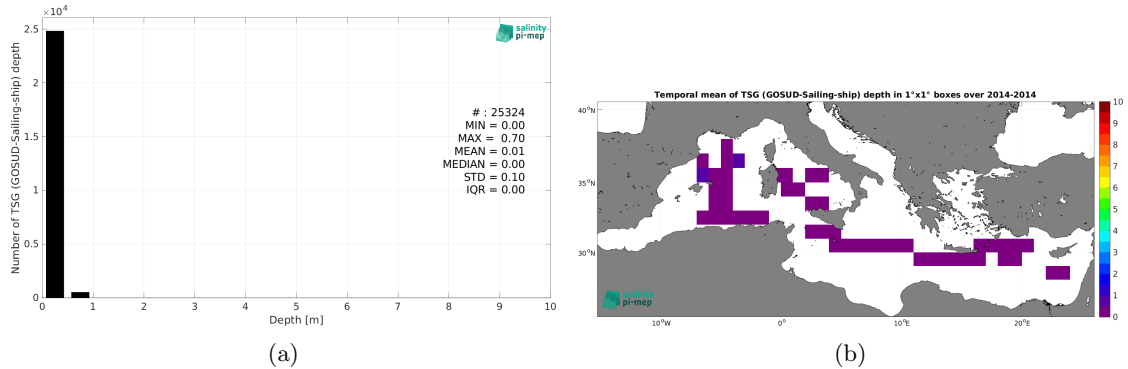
$\times 10^4$
2.5
2
1.5
1
0.5
0
Number of TSG (GOSUD-Sailing-ship) depth
salinity pi-mep
# : 25324
MIN = 0.00
MAX = 0.70
MEAN = 0.01
MEDIAN = 0.00
STD = 0.10
IQR = 0.00
0 1 2 3 4 5 6 7 8 9 10
Depth [m]
(a)

Temporal mean of TSG (GOSUD-Sailing-ship) depth in 1°x1° boxes over 2014-2014
40°N
35°N
30°N
10°W
0°
10°E
20°E
salinity pi-mep
10
9
8
7
6
5
4
3
2
1
0
(b)